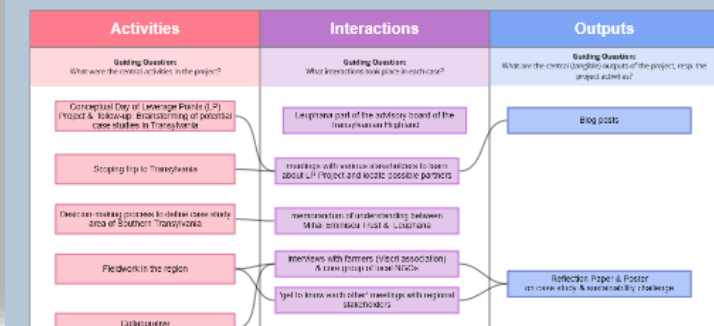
Activities

Guiding Question:
What were the central activities in the project?

Conceptual Day of Leverage Points (LP) Project & follow-up: Brainstorming of potential case studies in Transylvania

Scoping trip to Transylvania

Decision-making process to define case study area of Southern Transylvania

Fieldwork in the region

Colloquium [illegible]

Interactions

Guiding Question:
What interactions took place in each case?

Leuphana part of the advisory board of the Transylvanian Highland

meetings with various stakeholders to learn about LP Project and locate possible partners

memorandum of understanding between Mihai Eminescu Trust & Leuphana

interviews with farmers (Viscri association) & core group of local NGOs

"get to know each other" meetings with regional stakeholders

Outputs

Guiding Question:
What are the central (tangible) outputs of the project, resp. the project activities?

Blog posts

Reflection Paper & Poster
on case study & sustainability challenge